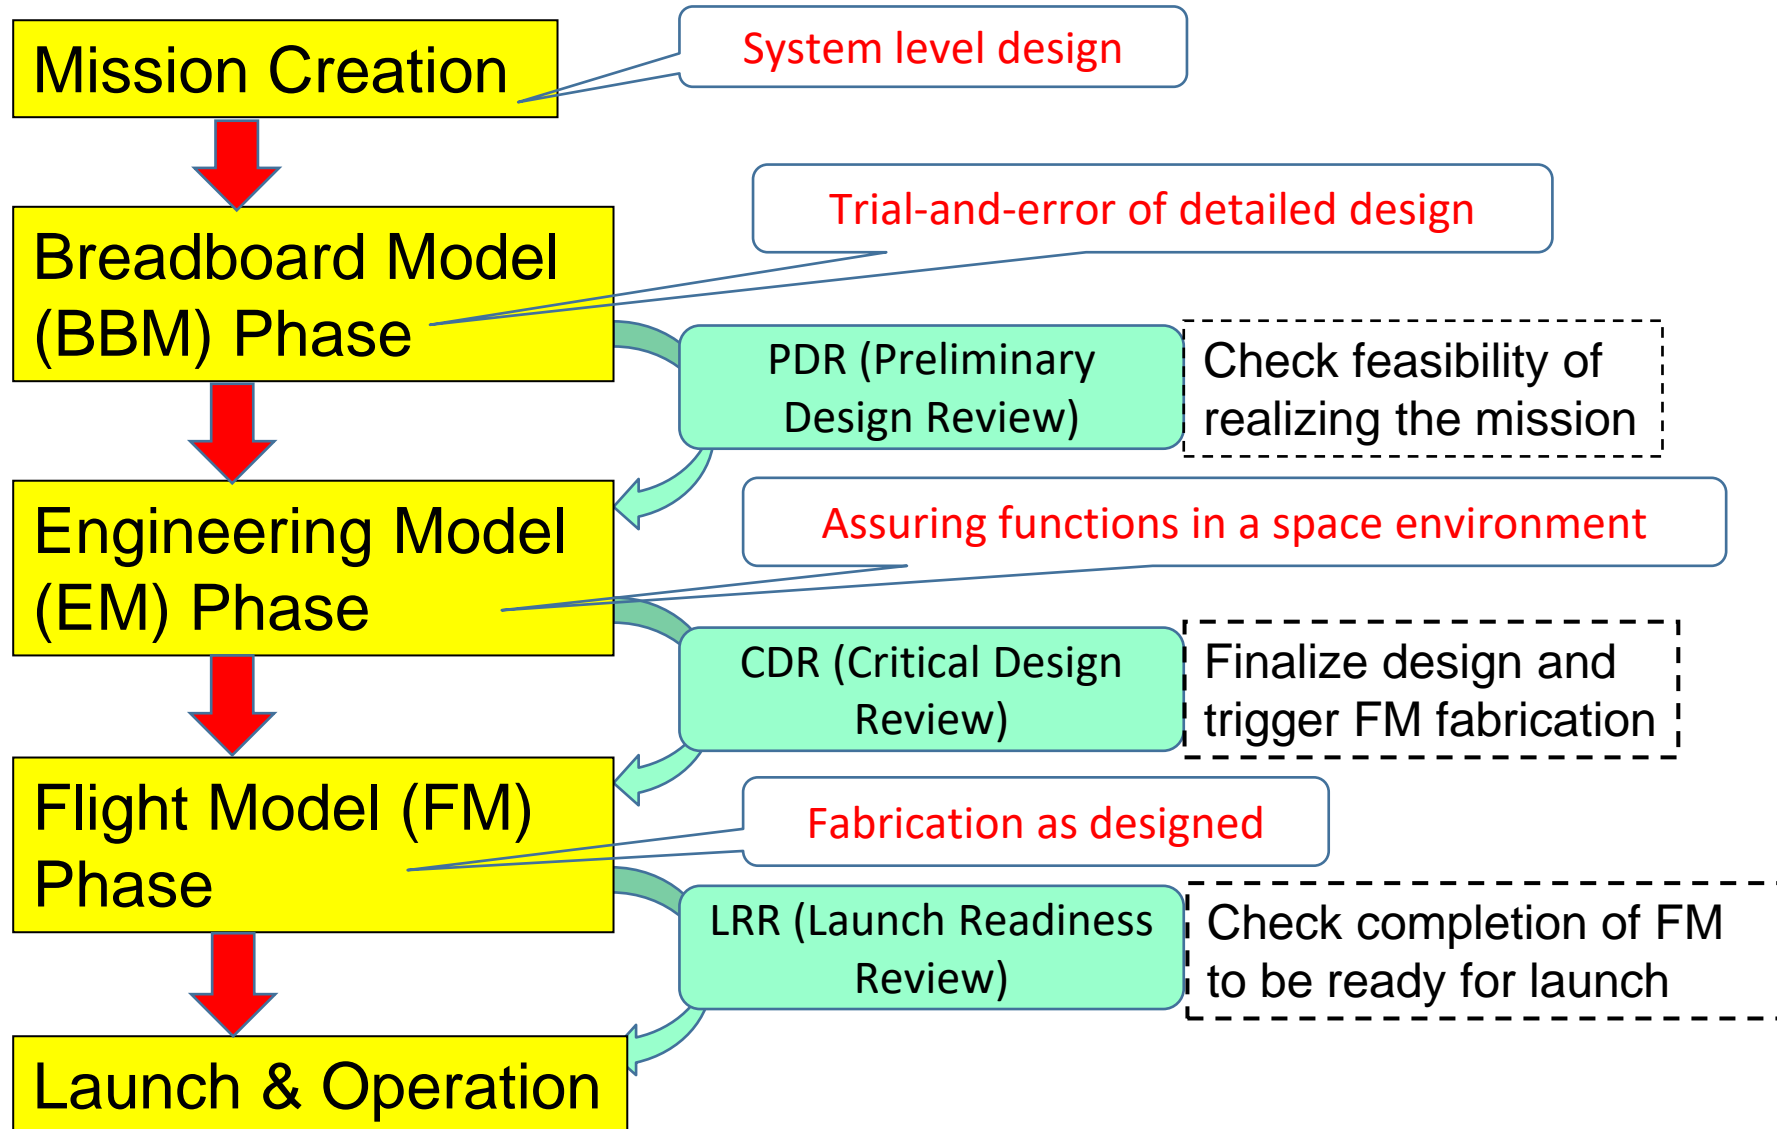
Mission Creation

System level design

Breadboard Model (BBM) Phase

Trial-and-error of detailed design

PDR (Preliminary Design Review)

Check feasibility of realizing the mission

Engineering Model (EM) Phase

Assuring functions in a space environment

CDR (Critical Design Review)

Finalize design and trigger FM fabrication

Flight Model (FM) Phase

Fabrication as designed

LRR (Launch Readiness Review)

Check completion of FM to be ready for launch

Launch & Operation